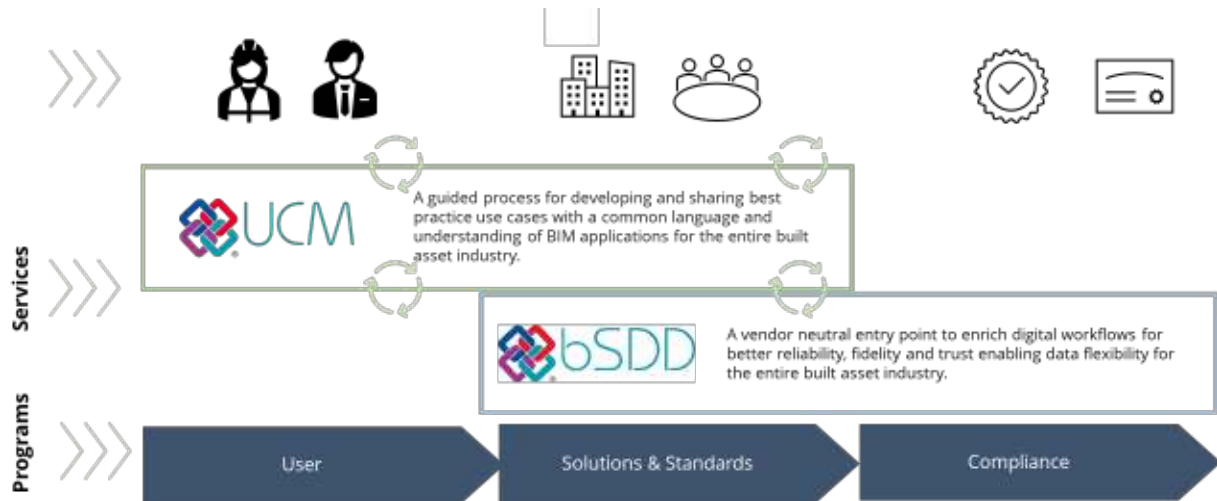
UCM

A guided process for developing and sharing best practice use cases with a common language and understanding of BIM applications for the entire built asset industry.

Services

bSDD

A vendor neutral entry point to enrich digital workflows for better reliability, fidelity and trust enabling data flexibility for the entire built asset industry.

Programs

User

Solutions & Standards

Compliance